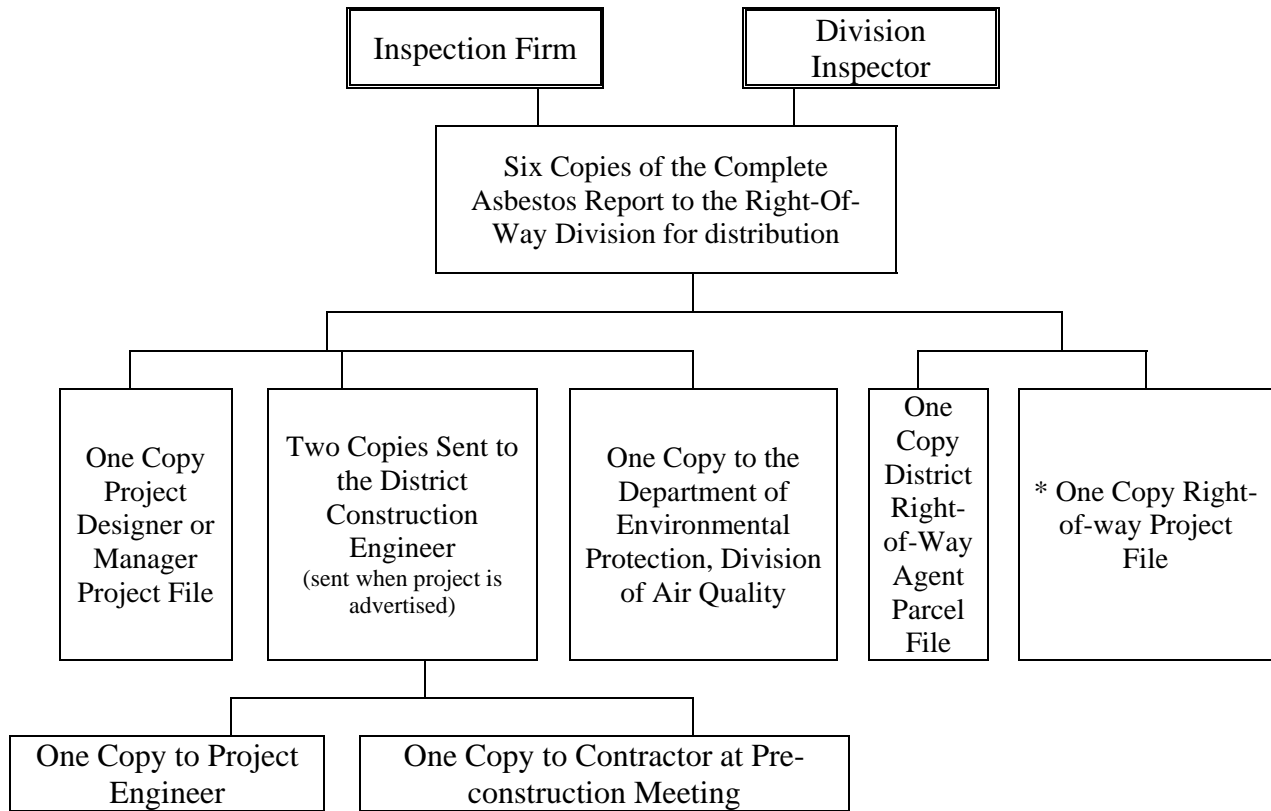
Inspection Firm

Division Inspector

Six Copies of the Complete Asbestos Report to the Right-Of-Way Division for distribution

One Copy Project Designer or Manager Project File

Two Copies Sent to the District Construction Engineer (sent when project is advertised)

One Copy to the Department of Environmental Protection, Division of Air Quality

One Copy District Right-of-Way Agent Parcel File

* One Copy Right-of-way Project File

One Copy to Project Engineer

One Copy to Contractor at Pre-construction Meeting